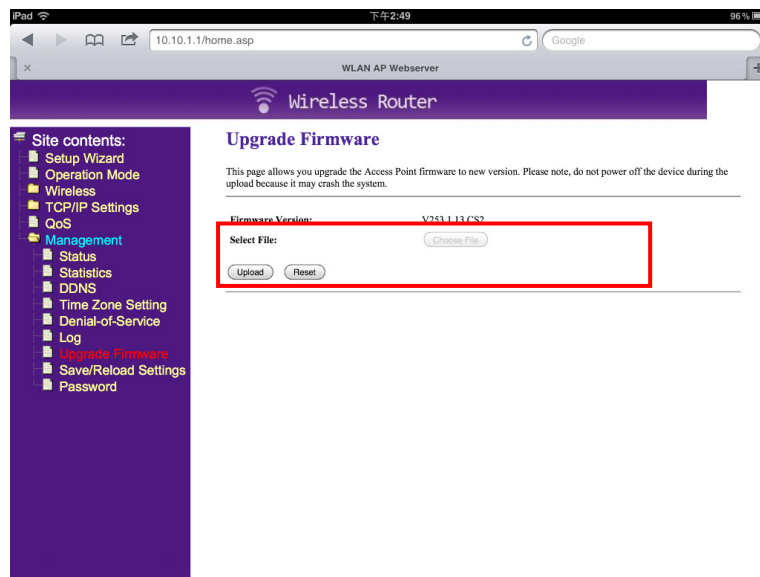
iPad
下午2:49
96 %

10.10.1.1/home.asp
Google

WLAN AP Webserver

Wireless Router

Site contents:
Setup Wizard
Operation Mode
Wireless
TCP/IP Settings
QoS
Management
Status
Statistics
DDNS
Time Zone Setting
Denial-of-Service
Log
Upgrade Firmware
Save/Reload Settings
Password

Upgrade Firmware

This page allows you upgrade the Access Point firmware to new version. Please note, do not power off the device during the upload because it may crash the system.

Firmware Version: V253.1.13.CS2

Select File: Choose File

Upload Reset